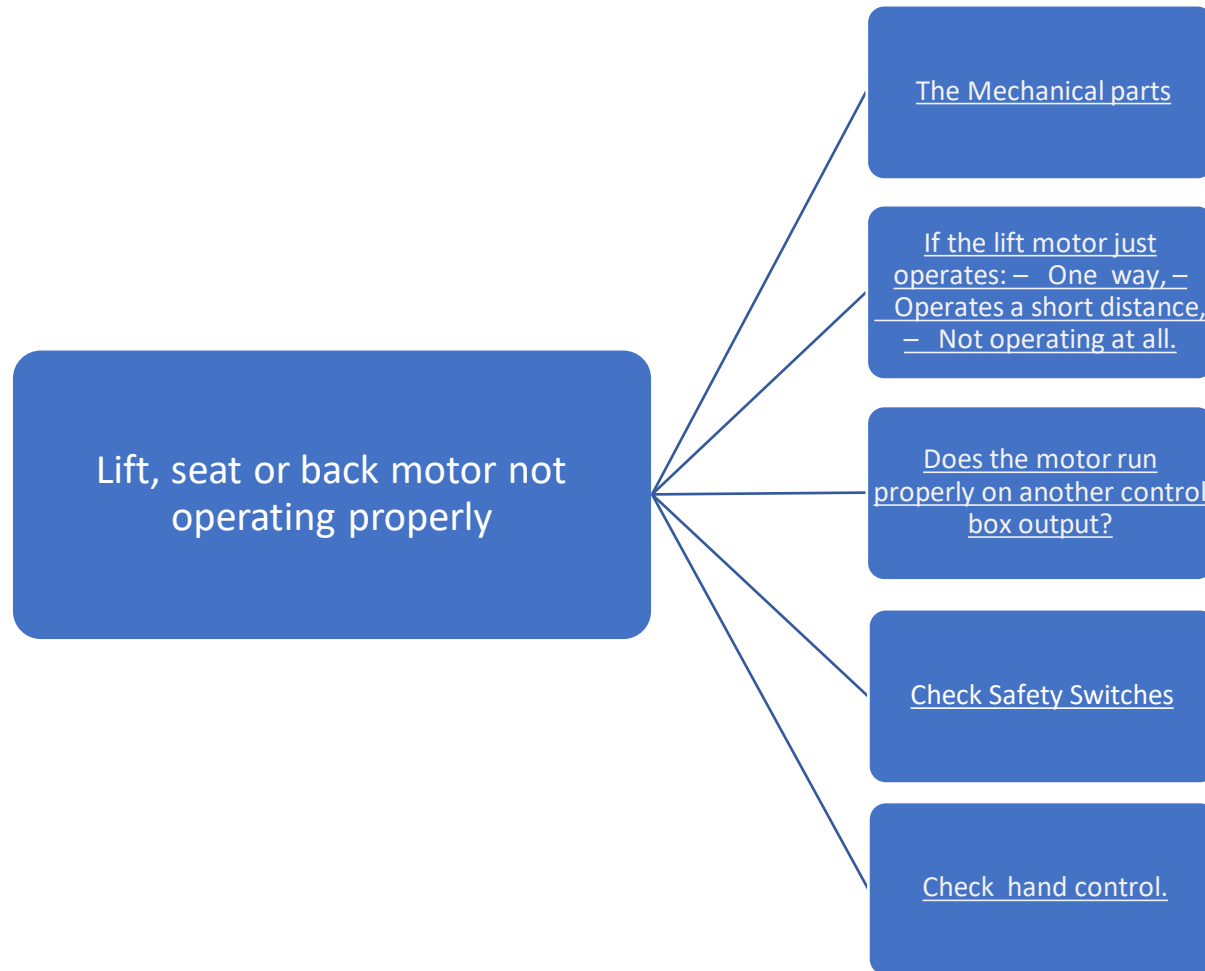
Lift, seat or back motor not operating properly

The Mechanical parts

If the lift motor just operates: – One way, – Operates a short distance, – Not operating at all.

Does the motor run properly on another control box output?

Check Safety Switches

Check hand control.